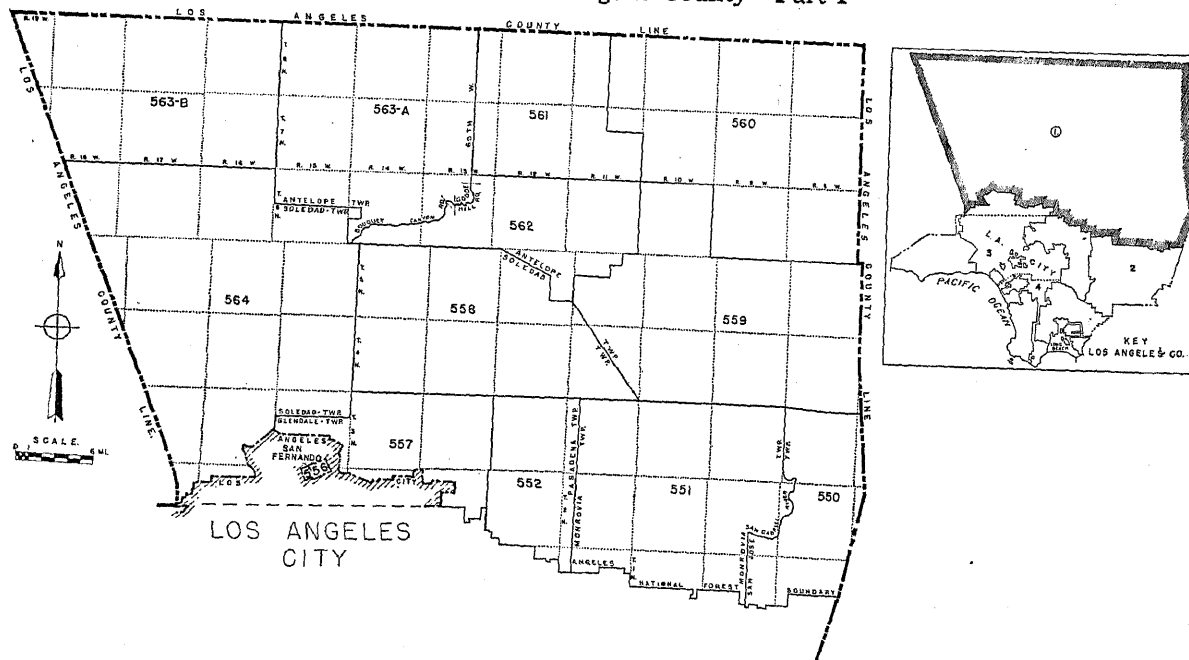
geles County - Part I

LOS ANGELES COUNTY LINE

R 19 W

563-B

563-A

561

560

6TH W.

R 18 W R 17 W R 15 W R 14 W R 13 W R 12 W R 11 W R 10 W R 9 W R 8 W

T 7 N

T 6 N

ANTELOPE TWP.

SOLEDAD TWP.

562

ANTELOPE

SOLEDAD

564

558

559

T 4 N

TWP.

TWP.

SOLEDAD TWP.

GLENDALE TWP.

ANGELES

SAN FERNANDO

557

556

LOS CITY

552

551

550

PASADENA TWP.

MONROVIA TWP.

SAN GABRIEL

SAN JOSE

MONROVIA

ANGELES NATIONAL FOREST BOUNDARY

LOS ANGELES CITY

LOS ANGELES COUNTY LINE

LOS ANGELES COUNTY LINE

N

SCALE

0 1 6 MI.

1

2

3

4

L.A.

CITY

PACIFIC OCEAN

LONG BEACH

KEY LOS ANGELES CO.